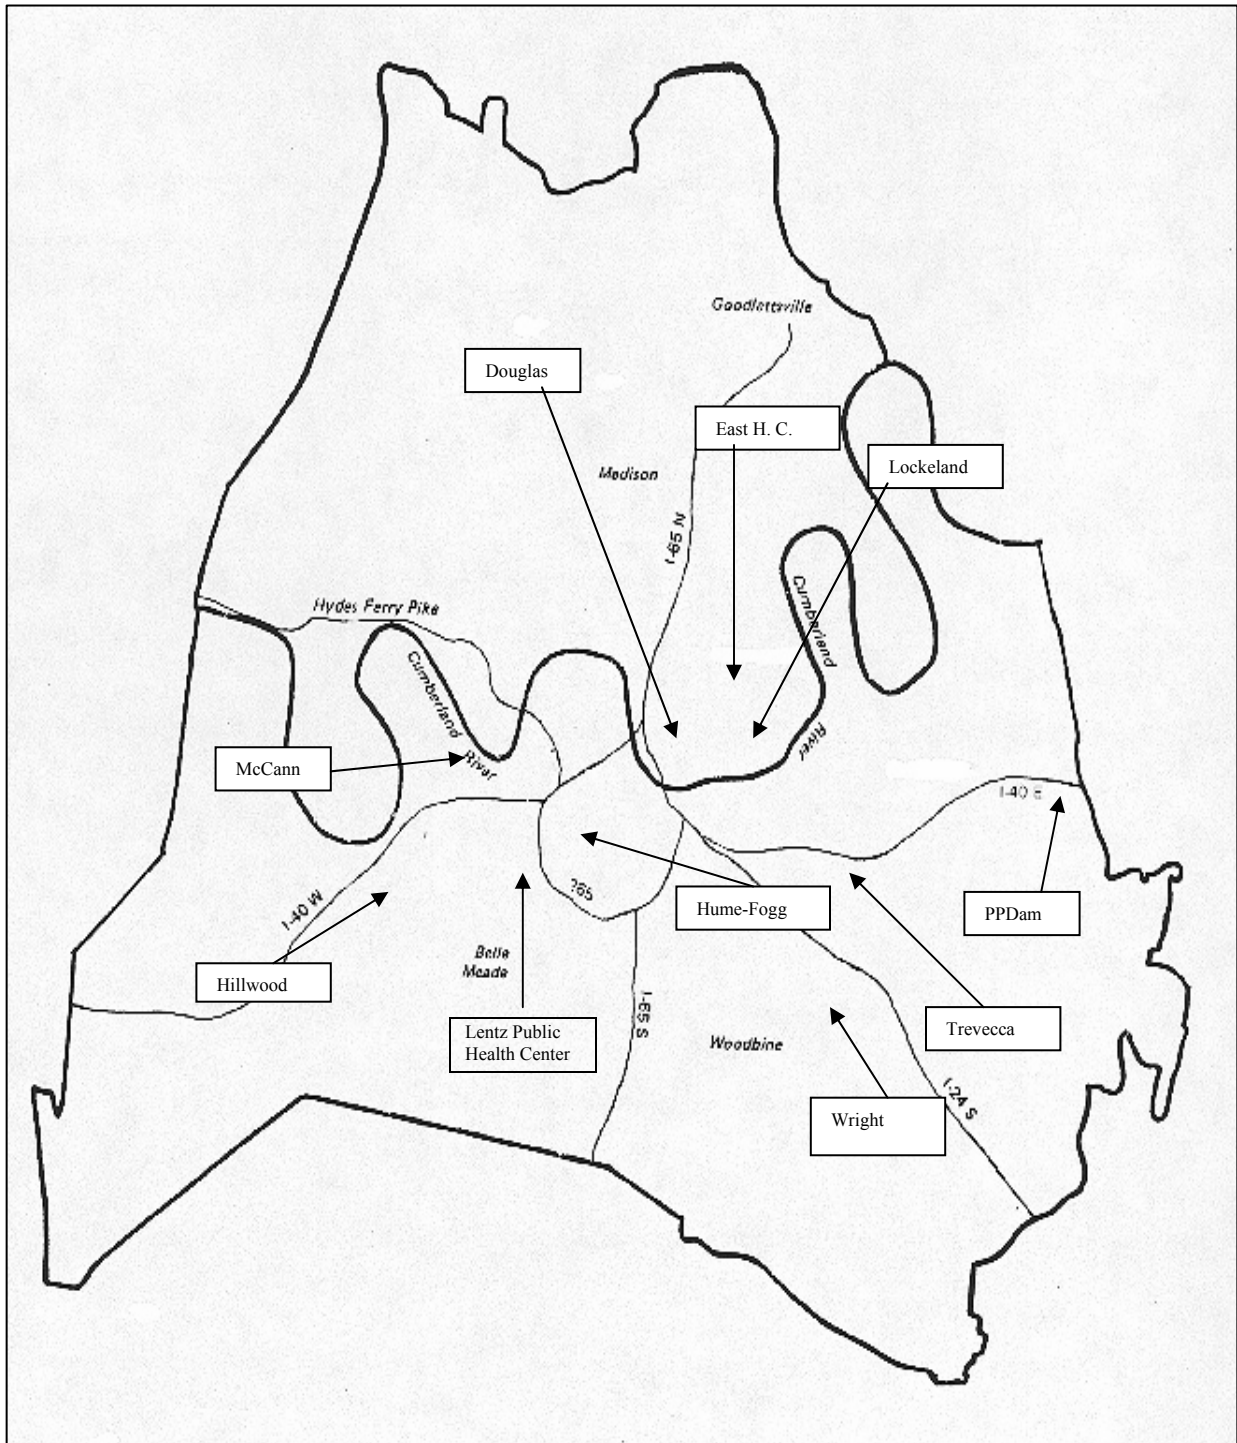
Goodlettsville

Douglas

East H. C.

Lockeland

Madison

I-65 N

Cumberland

Hydes Ferry Pike

Cumberland

River

River

McCann

I-40 E

Hume-Fogg

PPDam

?65

I-40 W

Hillwood

Belle Meade

Lentz Public Health Center

I-65 S

Woodbine

Trevecca

Wright

I-24 S